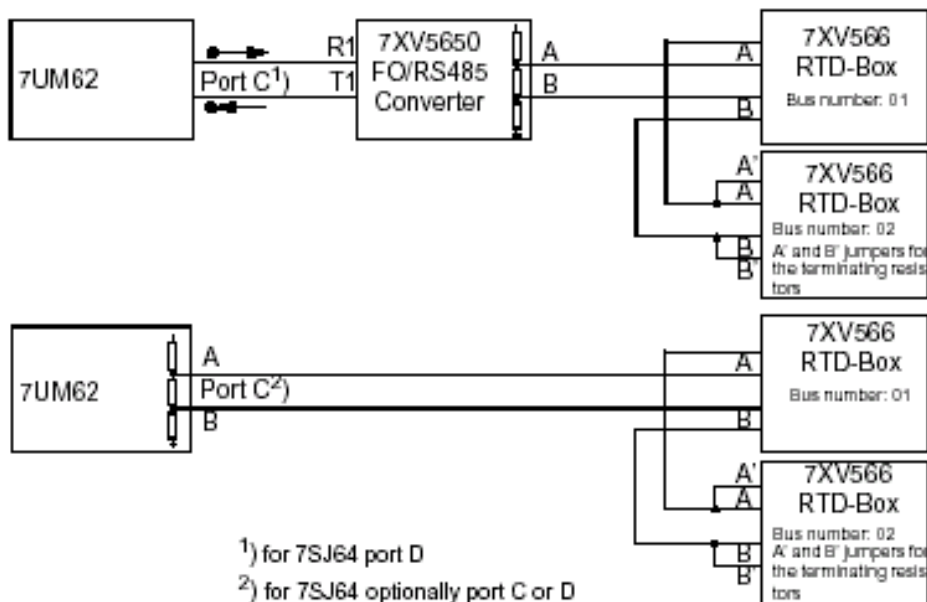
7UM62

Port C$^{1)}$

R1

T1

7XV5650 FO/RS485 Converter

A

B

A

B

7XV566 RTD-Box

Bus number: 01

A'

A

B

B'

7XV566 RTD-Box

Bus number: 02

A' and B' jumpers for the terminating resistors

7UM62

A

Port C$^{2)}$

B

A

B

7XV566 RTD-Box

Bus number: 01

A'

A

B

B'

7XV566 RTD-Box

Bus number: 02

A' and B' jumpers for the terminating resistors

$^{1)}$ for 7SJ64 port D

$^{2)}$ for 7SJ64 optionally port C or D